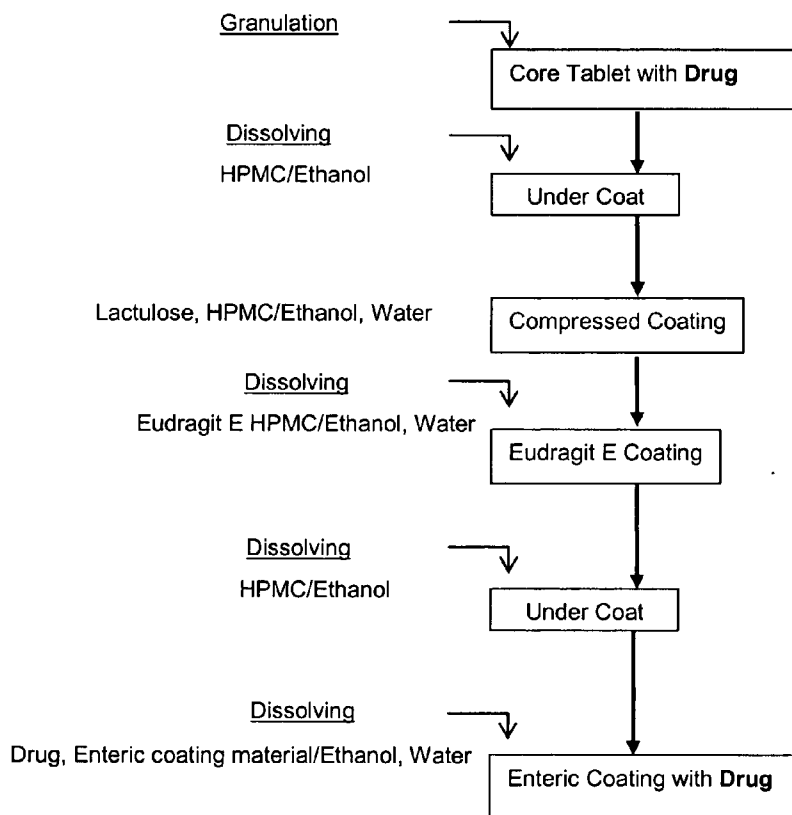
Granulation

Core Tablet with **Drug**

Dissolving

HPMC/Ethanol

Under Coat

Lactulose, HPMC/Ethanol, Water

Compressed Coating

Dissolving

Eudragit E HPMC/Ethanol, Water

Eudragit E Coating

Dissolving

HPMC/Ethanol

Under Coat

Dissolving

Drug, Enteric coating material/Ethanol, Water

Enteric Coating with **Drug**